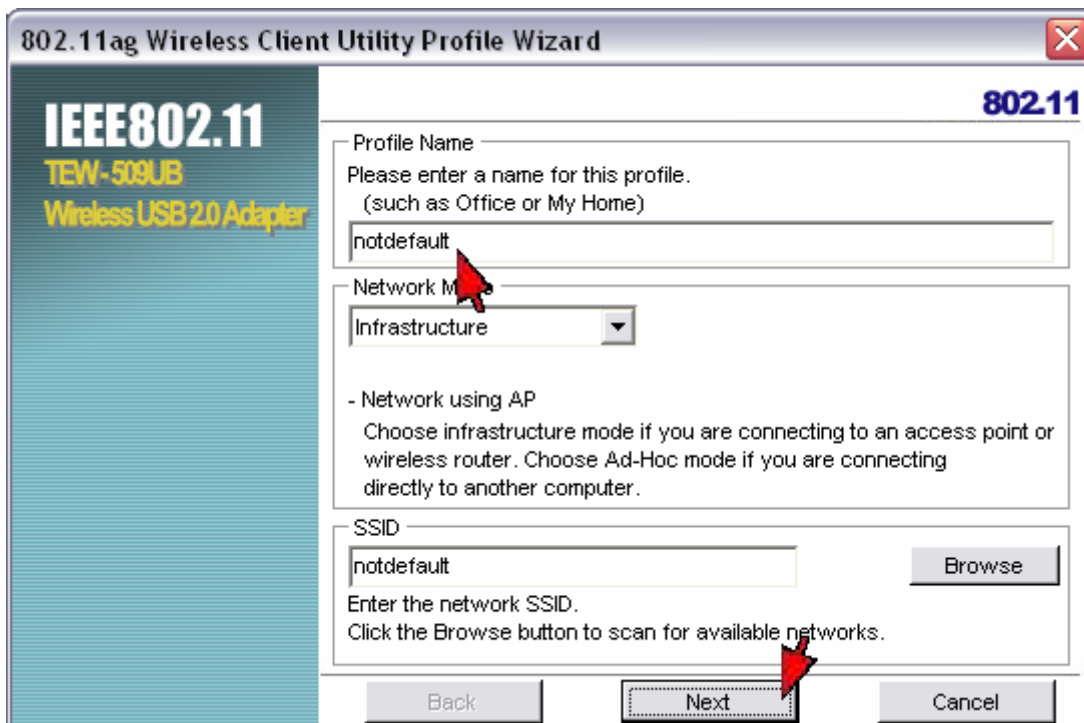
802.11ag Wireless Client Utility Profile Wizard

IEEE802.11
TEW-509UB
Wireless USB 2.0 Adapter

802.11

Profile Name
Please enter a name for this profile.
(such as Office or My Home)
notdefault

Network M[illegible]e
Infrastructure

- Network using AP
Choose infrastructure mode if you are connecting to an access point or wireless router. Choose Ad-Hoc mode if you are connecting directly to another computer.

SSID
notdefault
Browse
Enter the network SSID.
Click the Browse button to scan for available networks.

Back
Next
Cancel